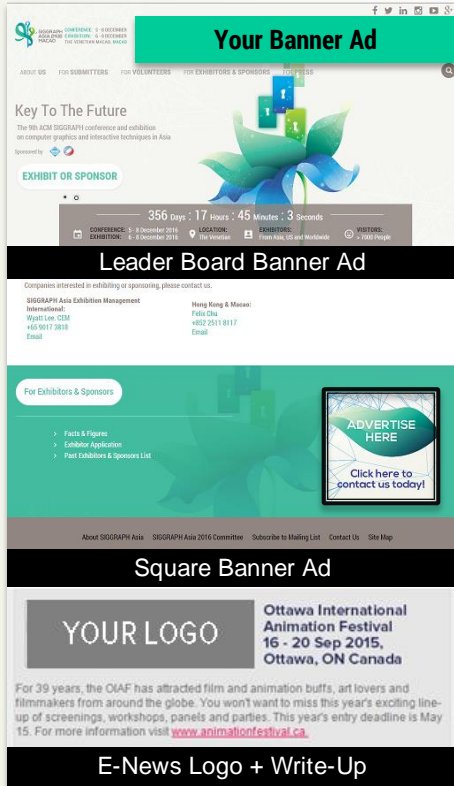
SIGGRAPH ASIA 2016 MACAO CONFERENCE 5 - 8 DECEMBER EXHIBITION 6 - 8 DECEMBER THE VENETIAN MACAO, MACAO

Your Banner Ad

ABOUT US FOR SUBMITTERS FOR VOLUNTEERS FOR EXHIBITORS & SPONSORS FOR PRESS

Key To The Future

The 9th ACM SIGGRAPH conference and exhibition on computer graphics and interactive techniques in Asia

Sponsored by

EXHIBIT OR SPONSOR

356 Days : 17 Hours : 45 Minutes : 3 Seconds

CONFERENCE: 5 - 8 December 2016 EXHIBITION: 6 - 8 December 2016 LOCATION: The Venetian EXHIBITORS: From Asia, US and Worldwide VISITORS: > 7000 People

Leader Board Banner Ad

Companies interested in exhibiting or sponsoring, please contact us.

SIGGRAPH Asia Exhibition Management International:
Wyatt Lee, CEM
+65 9017 3818
Email

Hong Kong & Macao:
Felix Chu
+852 2511 8117
Email

For Exhibitors & Sponsors

Facts & Figures
Exhibitor Application
Past Exhibitors & Sponsors List

ADVERTISE HERE
Click here to contact us today!

About SIGGRAPH Asia SIGGRAPH Asia 2016 Committee Subscribe to Mailing List Contact Us Site Map

Square Banner Ad

YOUR LOGO

Ottawa International Animation Festival
16 - 20 Sep 2015, Ottawa, ON Canada

For 39 years, the OIAF has attracted film and animation buffs, art lovers and filmmakers from around the globe. You won't want to miss this year's exciting lineup of screenings, workshops, panels and parties. This year's entry deadline is May 15. For more information visit www.animationfestival.ca.

E-News Logo + Write-Up